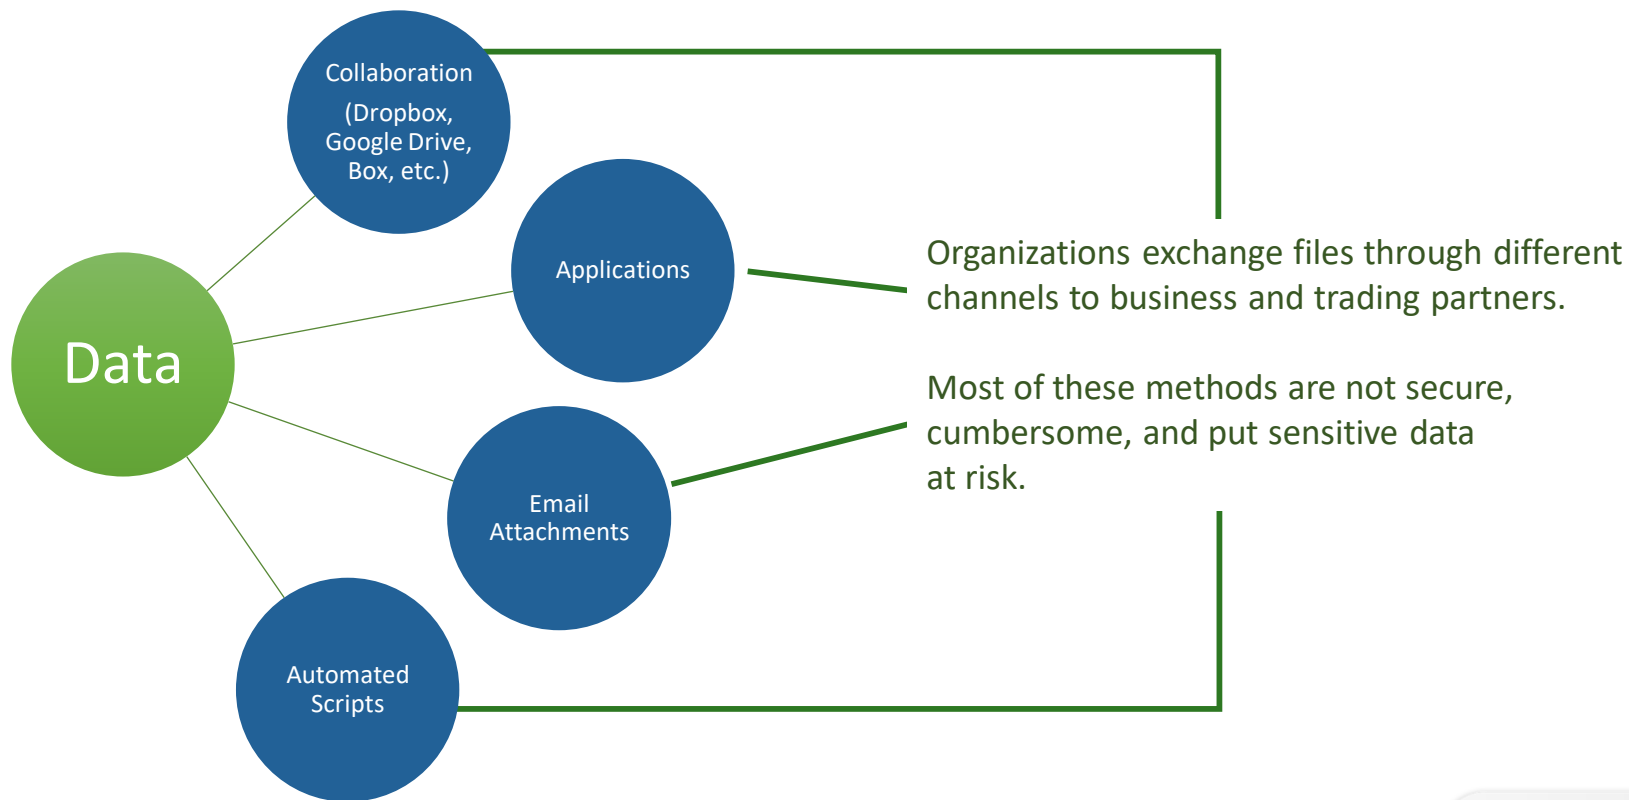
Data

Collaboration

(Dropbox, Google Drive, Box, etc.)

Applications

Email Attachments

Automated Scripts

Organizations exchange files through different channels to business and trading partners.

Most of these methods are not secure, cumbersome, and put sensitive data at risk.